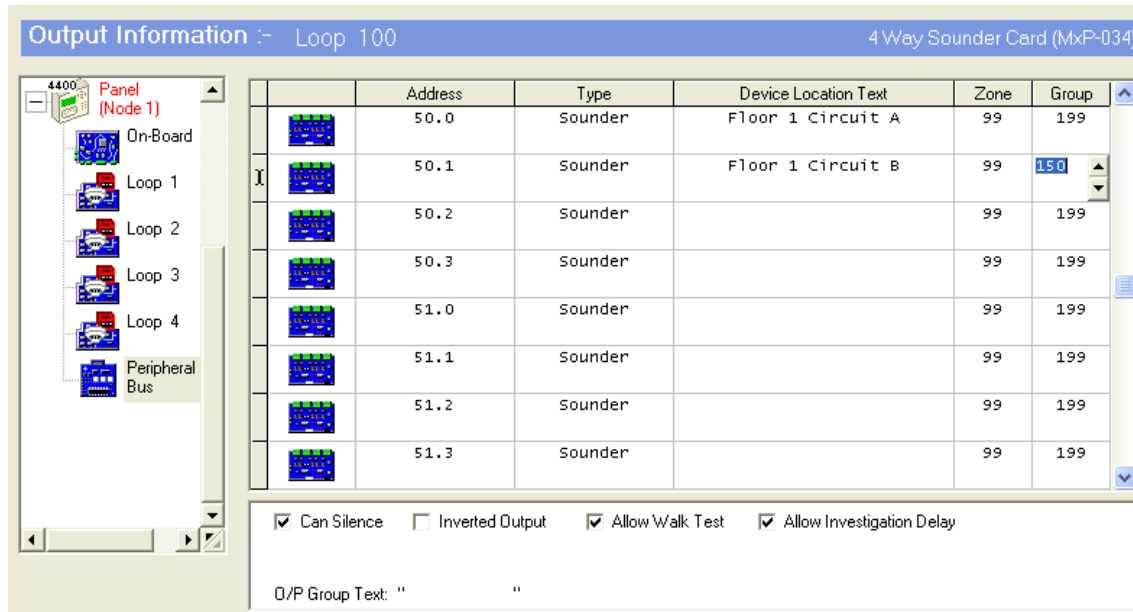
Output Information :- Loop 100

4 Way Sounder Card (MxP-034)

4400 Panel (Node 1)
On-Board
Loop 1
Loop 2
Loop 3
Loop 4
Peripheral Bus

| | Address | Type | Device Location Text | Zone | Group |
|---|---|---|---|---|---|
| | 50.0 | Sounder | Floor 1 Circuit A | 99 | 199 |
| I | 50.1 | Sounder | Floor 1 Circuit B | 99 | 150 |
| | 50.2 | Sounder | | 99 | 199 |
| | 50.3 | Sounder | | 99 | 199 |
| | 51.0 | Sounder | | 99 | 199 |
| | 51.1 | Sounder | | 99 | 199 |
| | 51.2 | Sounder | | 99 | 199 |
| | 51.3 | Sounder | | 99 | 199 |

Can Silence
Inverted Output
Allow Walk Test
Allow Investigation Delay

O/P Group Text: " "